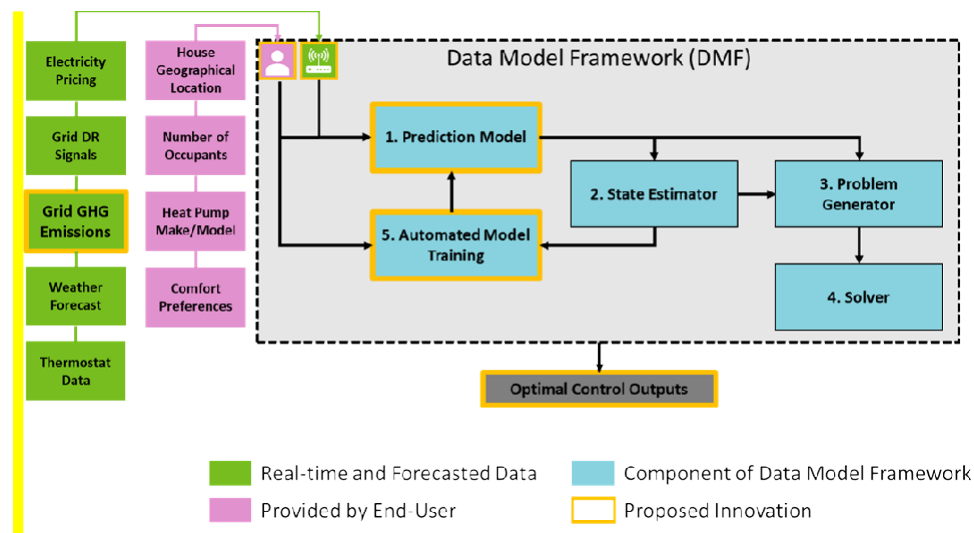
Electricity Pricing

Grid DR Signals

Grid GHG Emissions

Weather Forecast

Thermostat Data

House Geographical Location

Number of Occupants

Heat Pump Make/Model

Comfort Preferences

Data Model Framework (DMF)

1. Prediction Model

2. State Estimator

3. Problem Generator

5. Automated Model Training

4. Solver

Optimal Control Outputs

Real-time and Forecasted Data

Provided by End-User

Component of Data Model Framework

Proposed Innovation